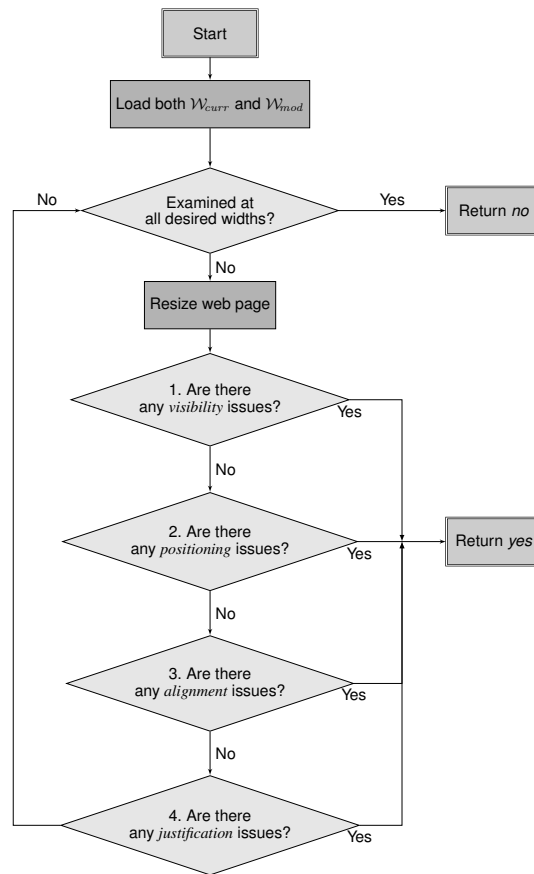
Start

Load both $\mathcal{W}_{curr}$ and $\mathcal{W}_{mod}$

No

Examined at all desired widths?

Yes

Return *no*

No

Resize web page

1. Are there any *visibility* issues?

Yes

No

2. Are there any *positioning* issues?

Yes

Return *yes*

No

3. Are there any *alignment* issues?

Yes

No

4. Are there any *justification* issues?

Yes